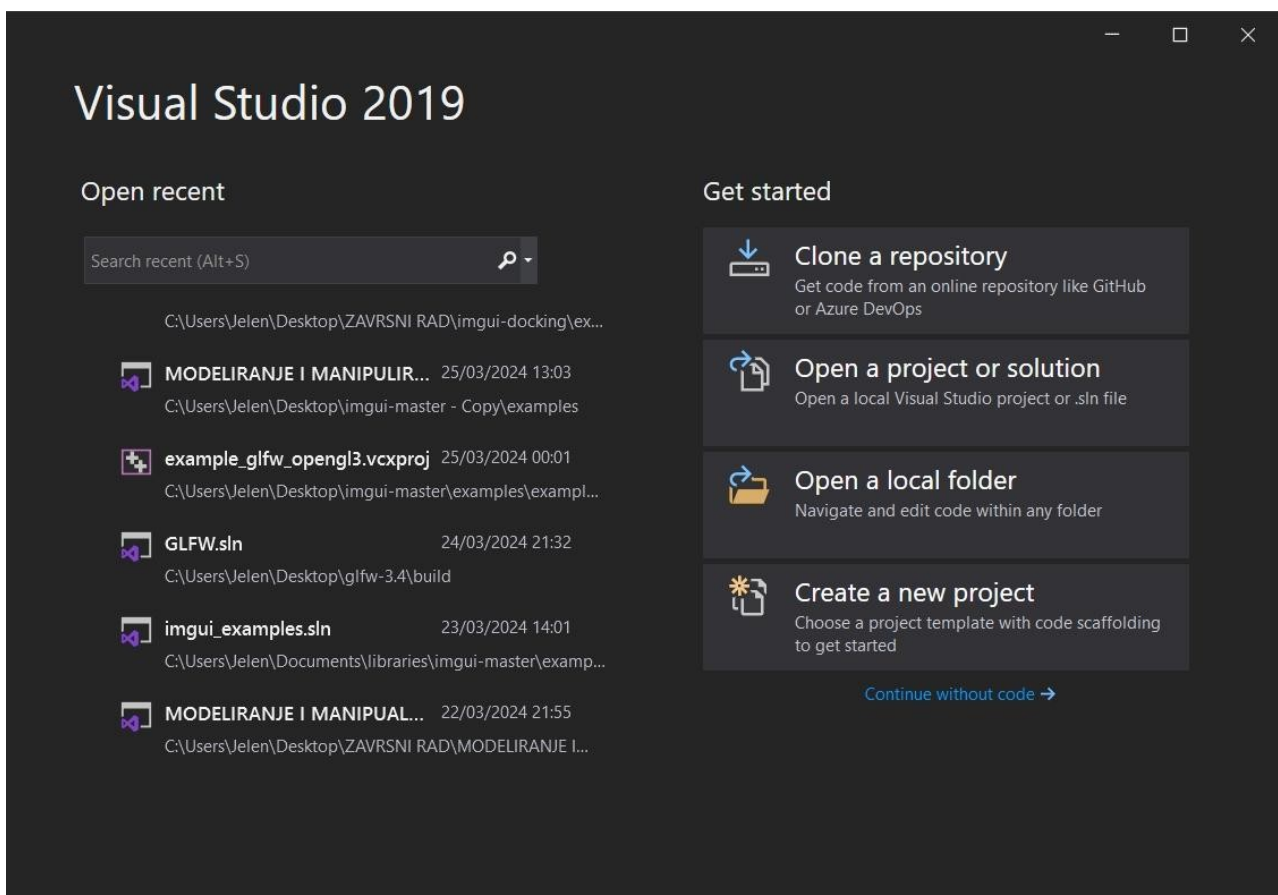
Visual Studio 2019

Open recent

Search recent (Alt+S)

C:\Users\Jelen\Desktop\ZAVRSNI RAD\imgui-docking\ex...

MODELIRANJE I MANIPULIR... 25/03/2024 13:03
C:\Users\Jelen\Desktop\imgui-master - Copy\examples

example_glfw_opengl3.vcxproj 25/03/2024 00:01
C:\Users\Jelen\Desktop\imgui-master\examples\exampl...

GLFW.sln 24/03/2024 21:32
C:\Users\Jelen\Desktop\glfw-3.4\build

imgui_examples.sln 23/03/2024 14:01
C:\Users\Jelen\Documents\libraries\imgui-master\examp...

MODELIRANJE I MANIPUAL... 22/03/2024 21:55
C:\Users\Jelen\Desktop\ZAVRSNI RAD\MODELIRANJE I...

Get started

Clone a repository
Get code from an online repository like GitHub or Azure DevOps

Open a project or solution
Open a local Visual Studio project or .sln file

Open a local folder
Navigate and edit code within any folder

Create a new project
Choose a project template with code scaffolding to get started

Continue without code →